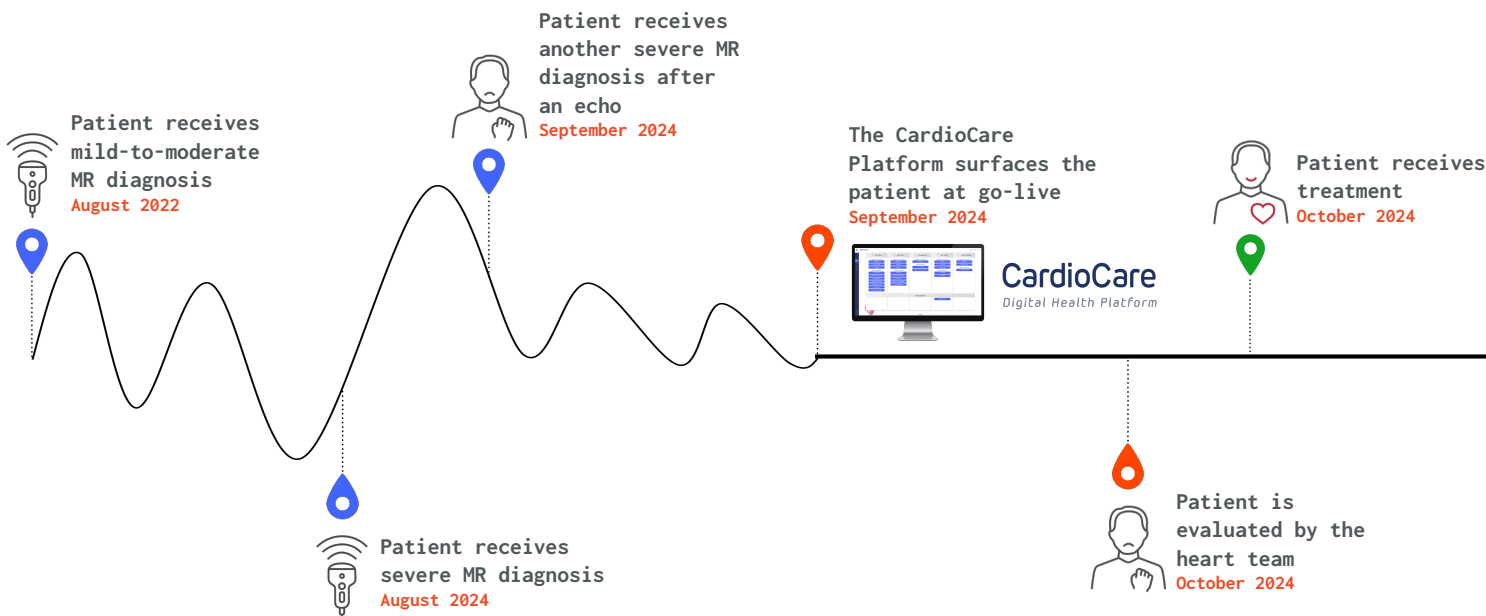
Patient receives mild-to-moderate MR diagnosis
August 2022

Patient receives another severe MR diagnosis after an echo
September 2024

Patient receives severe MR diagnosis
August 2024

The CardioCare Platform surfaces the patient at go-live
September 2024

CardioCare
Digital Health Platform

Patient receives treatment
October 2024

Patient is evaluated by the heart team
October 2024